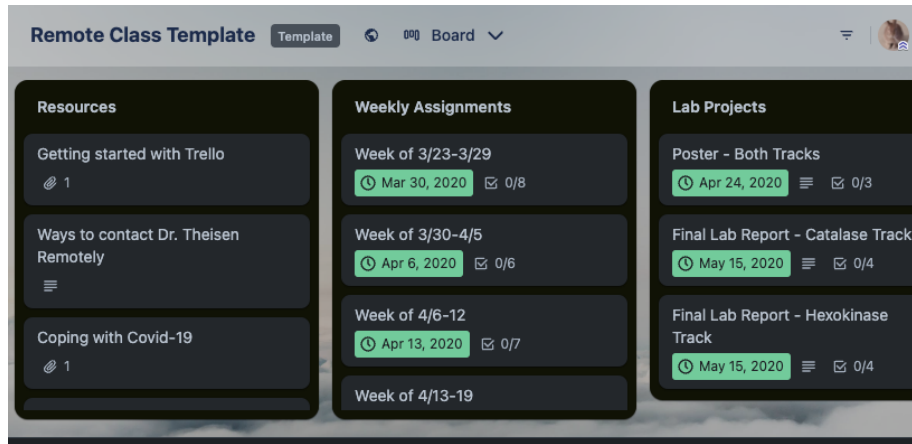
Remote Class Template Template Board

Resources

Getting started with Trello
1

Ways to contact Dr. Theisen Remotely

Coping with Covid-19
1

Weekly Assignments

Week of 3/23-3/29
Mar 30, 2020 0/8

Week of 3/30-4/5
Apr 6, 2020 0/6

Week of 4/6-12
Apr 13, 2020 0/7

Week of 4/13-19

Lab Projects

Poster - Both Tracks
Apr 24, 2020 0/3

Final Lab Report - Catalase Track
May 15, 2020 0/4

Final Lab Report - Hexokinase Track
May 15, 2020 0/4